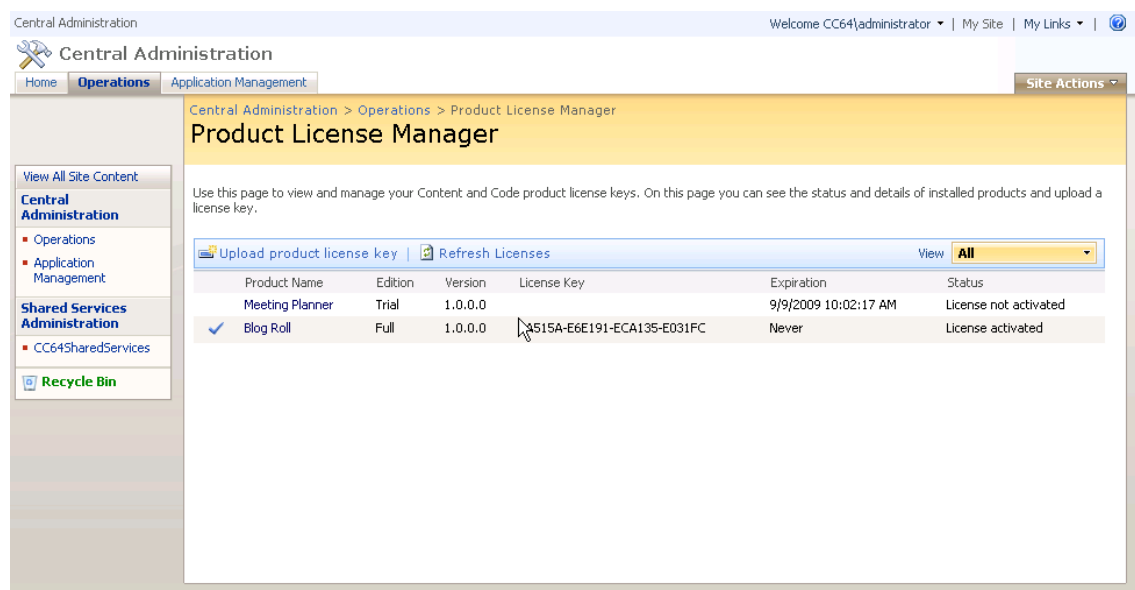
Central Administration

Welcome CC64\administrator ▾ | My Site | My Links ▾ |

Central Administration

Home | Operations | Application Management

Site Actions ▾

Central Administration > Operations > Product License Manager

Product License Manager

View All Site Content

Central Administration

- Operations
- Application Management

Shared Services Administration

- CC64SharedServices

Recycle Bin

Use this page to view and manage your Content and Code product license keys. On this page you can see the status and details of installed products and upload a license key.

Upload product license key | Refresh Licenses

View All

| | Product Name | Edition | Version | License Key | Expiration | Status |
|---|---|---|---|---|---|---|
| | Meeting Planner | Trial | 1.0.0.0 | | 9/9/2009 10:02:17 AM | License not activated |
| ✓ | Blog Roll | Full | 1.0.0.0 | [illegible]515A-E6E191-ECA135-E031FC | Never | License activated |